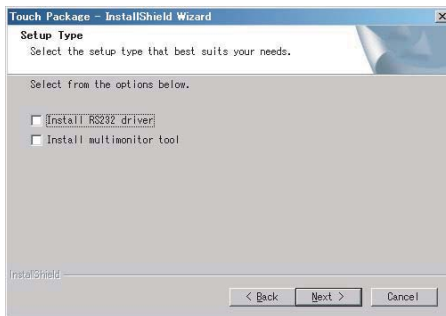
Touch Package - InstallShield Wizard

Setup Type

Select the setup type that best suits your needs.

Select from the options below.

Install RS232 driver

Install multimonitor tool

InstallShield

< Back

Next >

Cancel